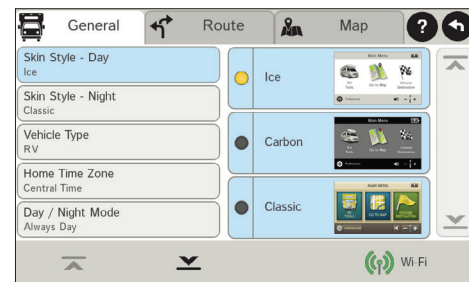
General Route Map

Skin Style - Day
Ice

Skin Style - Night
Classic

Vehicle Type
RV

Home Time Zone
Central Time

Day / Night Mode
Always Day

Ice

Main Menu

Carbon

Main Menu

Classic

Main Menu

Wi-Fi